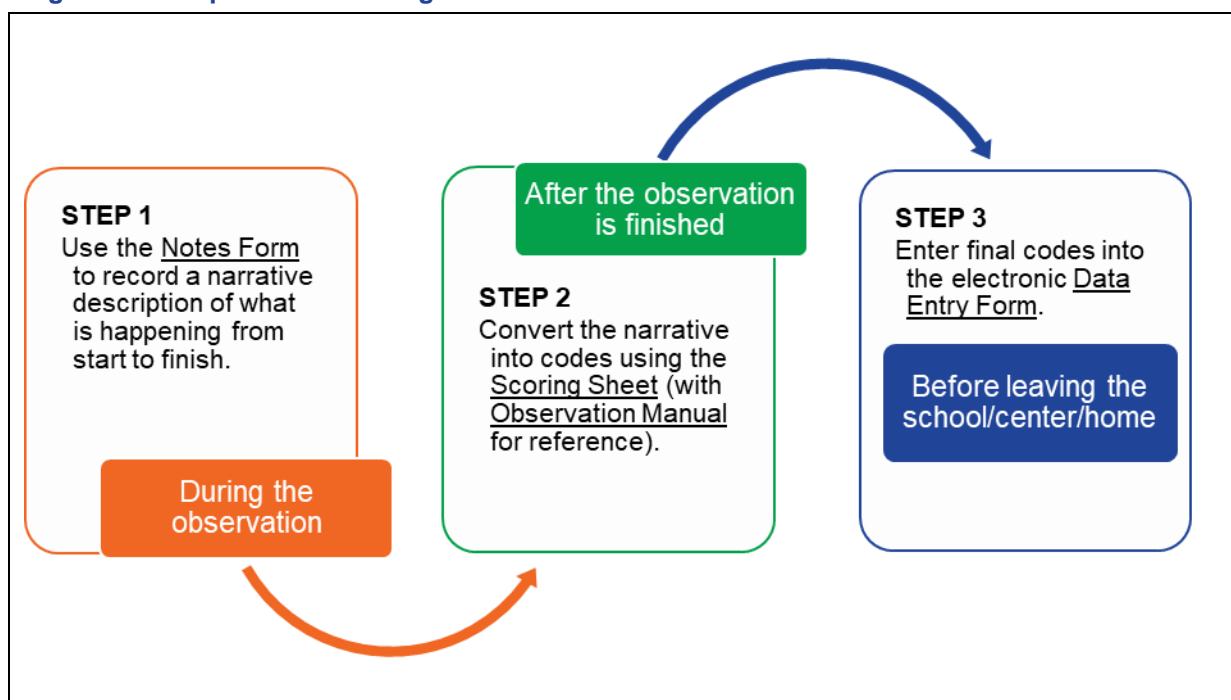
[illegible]

STEP 1
Use the Notes Form to record a narrative description of what is happening from start to finish.

During the observation

After the observation is finished

STEP 2
Convert the narrative into codes using the Scoring Sheet (with Observation Manual for reference).

STEP 3
Enter final codes into the electronic Data Entry Form.

Before leaving the school/center/home